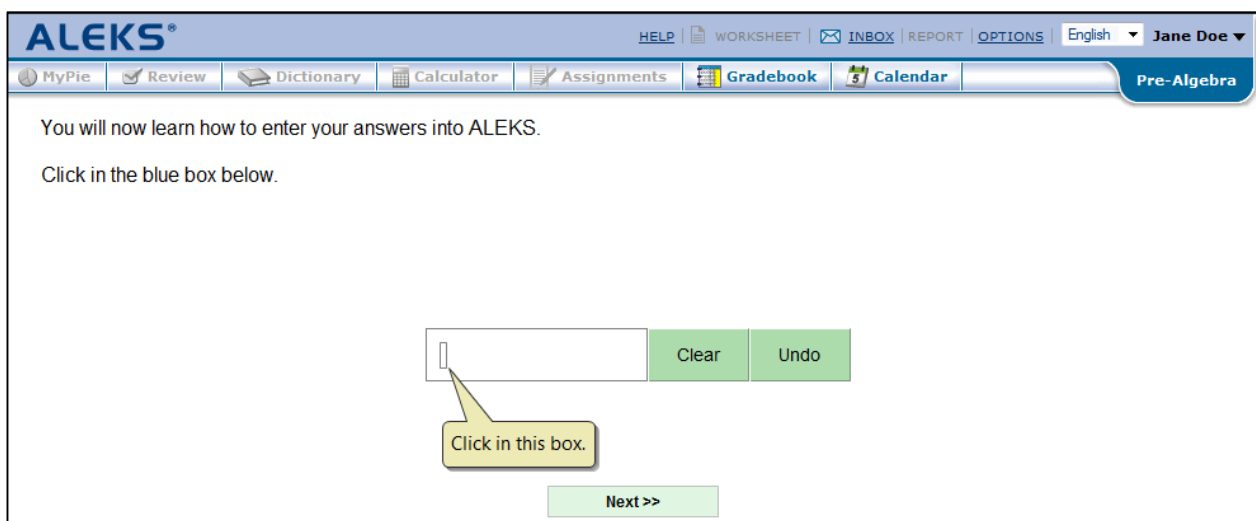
ALEKS®

HELP | WORKSHEET | INBOX | REPORT | OPTIONS | English | Jane Doe

MyPie | Review | Dictionary | Calculator | Assignments | Gradebook | 5 Calendar | Pre-Algebra

You will now learn how to enter your answers into ALEKS.

Click in the blue box below.

Clear

Undo

Click in this box.

Next >>